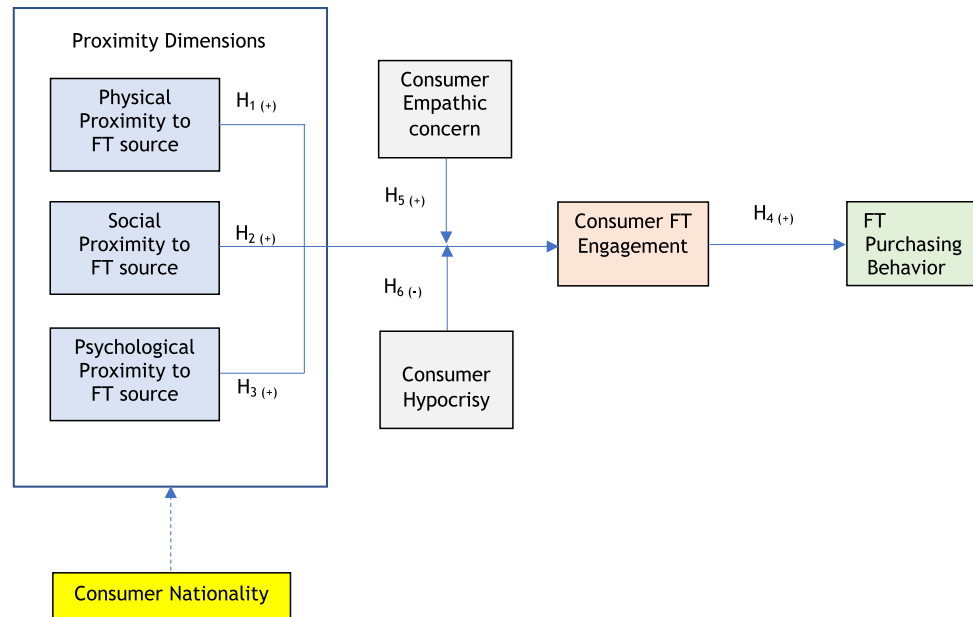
Proximity Dimensions

Physical Proximity to FT source

$H_{1\ (+)}$

Social Proximity to FT source

$H_{2\ (+)}$

Psychological Proximity to FT source

$H_{3\ (+)}$

Consumer Empathic concern

$H_{5\ (+)}$

$H_{6\ (-)}$

Consumer Hypocrisy

Consumer FT Engagement

$H_{4\ (+)}$

FT Purchasing Behavior

Consumer Nationality